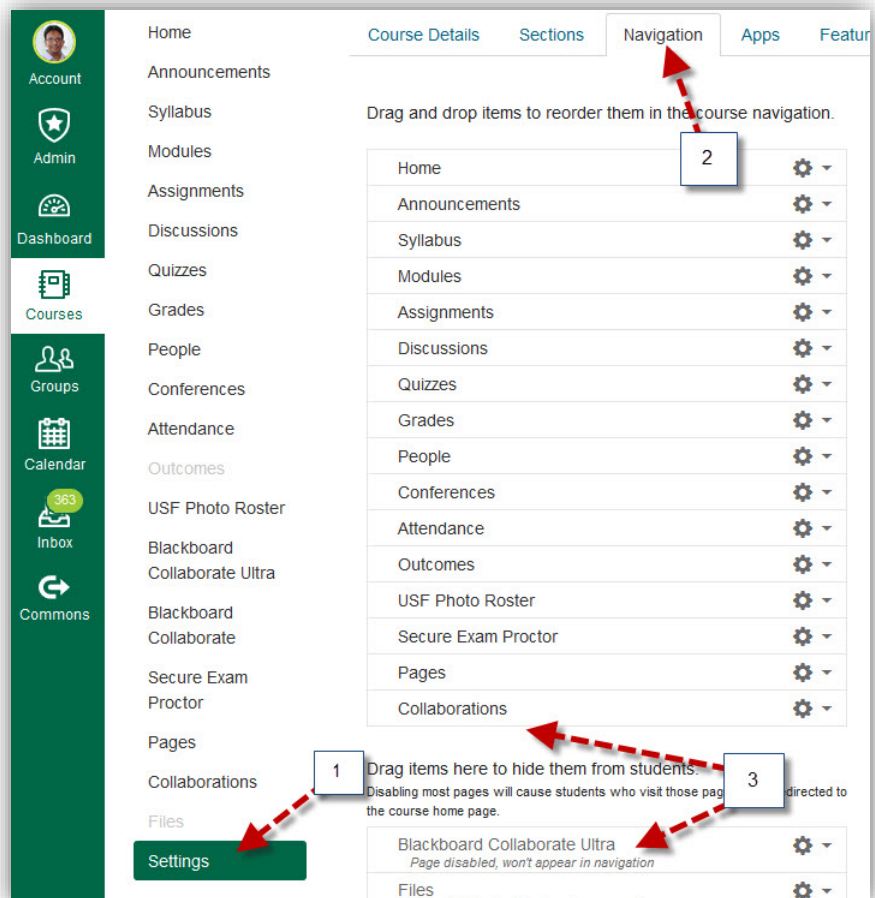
Account
Admin
Dashboard
Courses
Groups
Calendar
363
Inbox
Commons

Home
Announcements
Syllabus
Modules
Assignments
Discussions
Quizzes
Grades
People
Conferences
Attendance
Outcomes
USF Photo Roster
Blackboard Collaborate Ultra
Blackboard Collaborate
Secure Exam Proctor
Pages
Collaborations
Files
Settings

Course Details | Sections | Navigation | Apps | Featur

Drag and drop items to reorder them in the course navigation.

2

Home
Announcements
Syllabus
Modules
Assignments
Discussions
Quizzes
Grades
People
Conferences
Attendance
Outcomes
USF Photo Roster
Secure Exam Proctor
Pages
Collaborations

1

3

Drag items here to hide them from students.
Disabling most pages will cause students who visit those pag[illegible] directed to the course home page.

Blackboard Collaborate Ultra
Page disabled, won't appear in navigation
Files